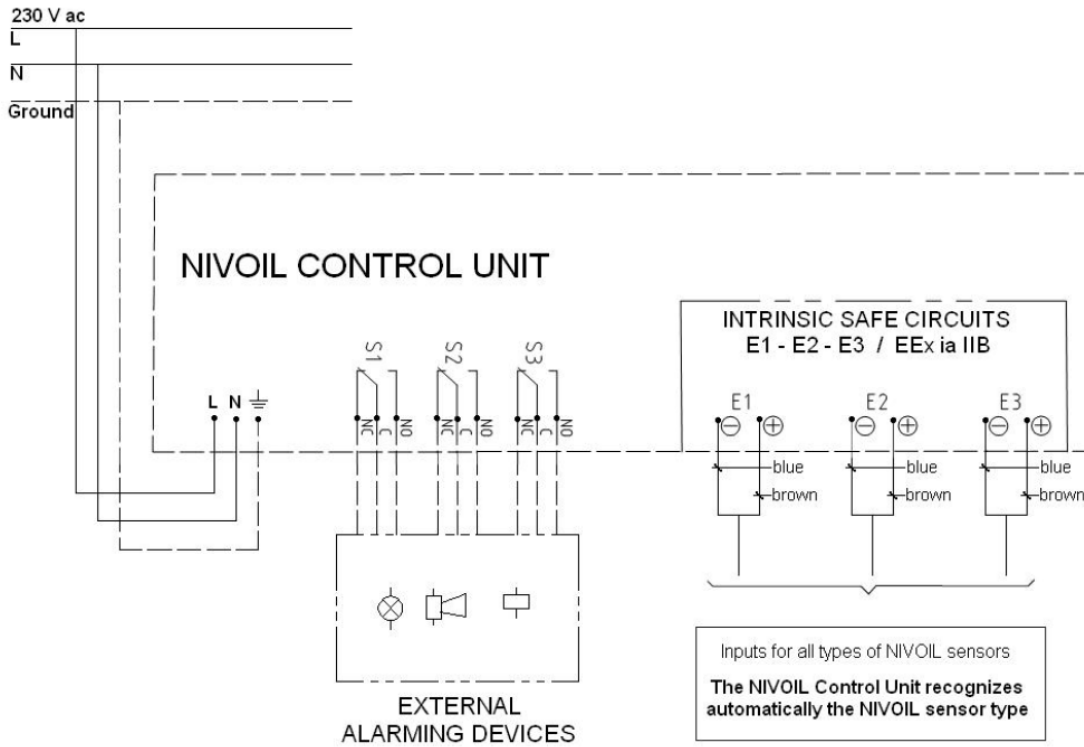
230 V ac
L
N
Ground

NIVOIL CONTROL UNIT

L N ⏚

S1 NC C NO
S2 NC C NO
S3 NC C NO

INTRINSIC SAFE CIRCUITS
E1 - E2 - E3 / EEx ia IIB

E1 ⊖ ⊕
E2 ⊖ ⊕
E3 ⊖ ⊕

blue
brown
blue
brown
blue
brown

EXTERNAL
ALARMING DEVICES

Inputs for all types of NIVOIL sensors

The NIVOIL Control Unit recognizes automatically the NIVOIL sensor type